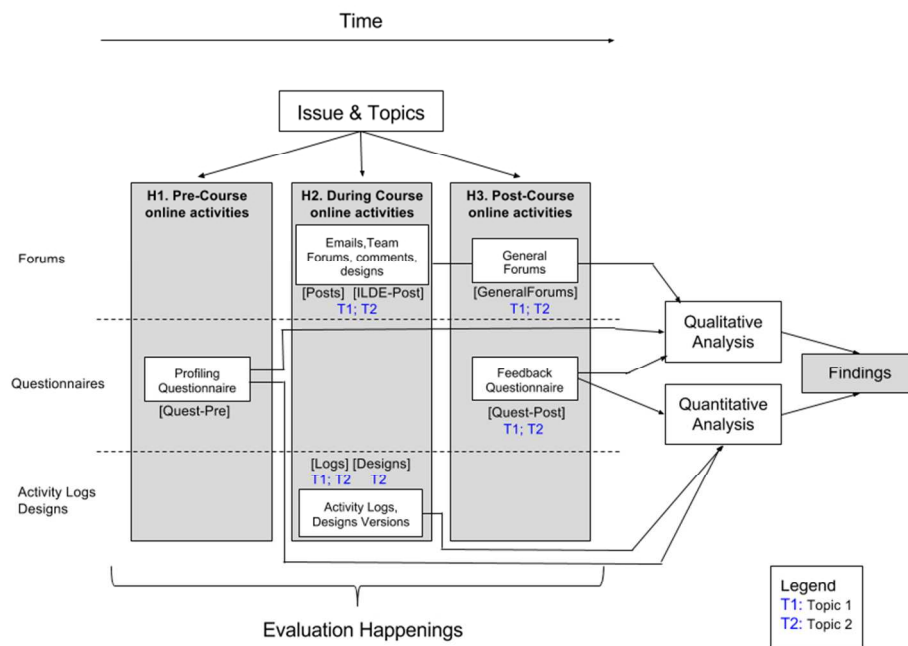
Time

Issue & Topics

H1. Pre-Course online activities

H2. During Course online activities

H3. Post-Course online activities

Forums

Emails,Team Forums, comments, designs

[Posts] [ILDE-Post]
T1; T2

General Forums

[GeneralForums]
T1; T2

Qualitative Analysis

Questionnaires

Profiling Questionnaire

[Quest-Pre]

Feedback Questionnaire

[Quest-Post]
T1; T2

Quantitative Analysis

Findings

[Logs] [Designs]
T1; T2 T2

Activity Logs Designs

Activity Logs, Designs Versions

Evaluation Happenings

Legend
T1: Topic 1
T2: Topic 2